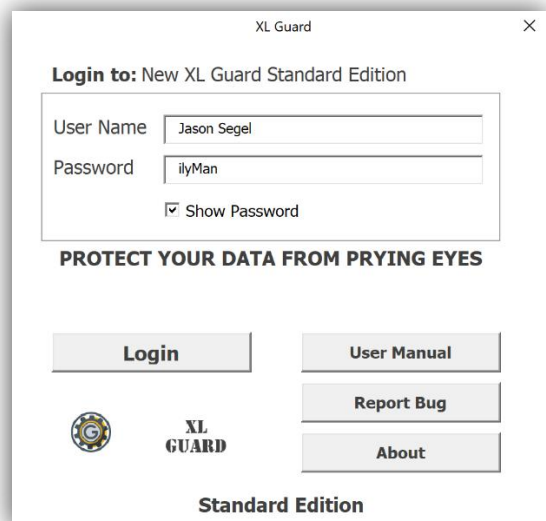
XL Guard

×

**Login to:** New XL Guard Standard Edition

User Name Jason Segel

Password ilyMan

☑ Show Password

PROTECT YOUR DATA FROM PRYING EYES

Login

User Manual

Report Bug

XL GUARD

About

Standard Edition